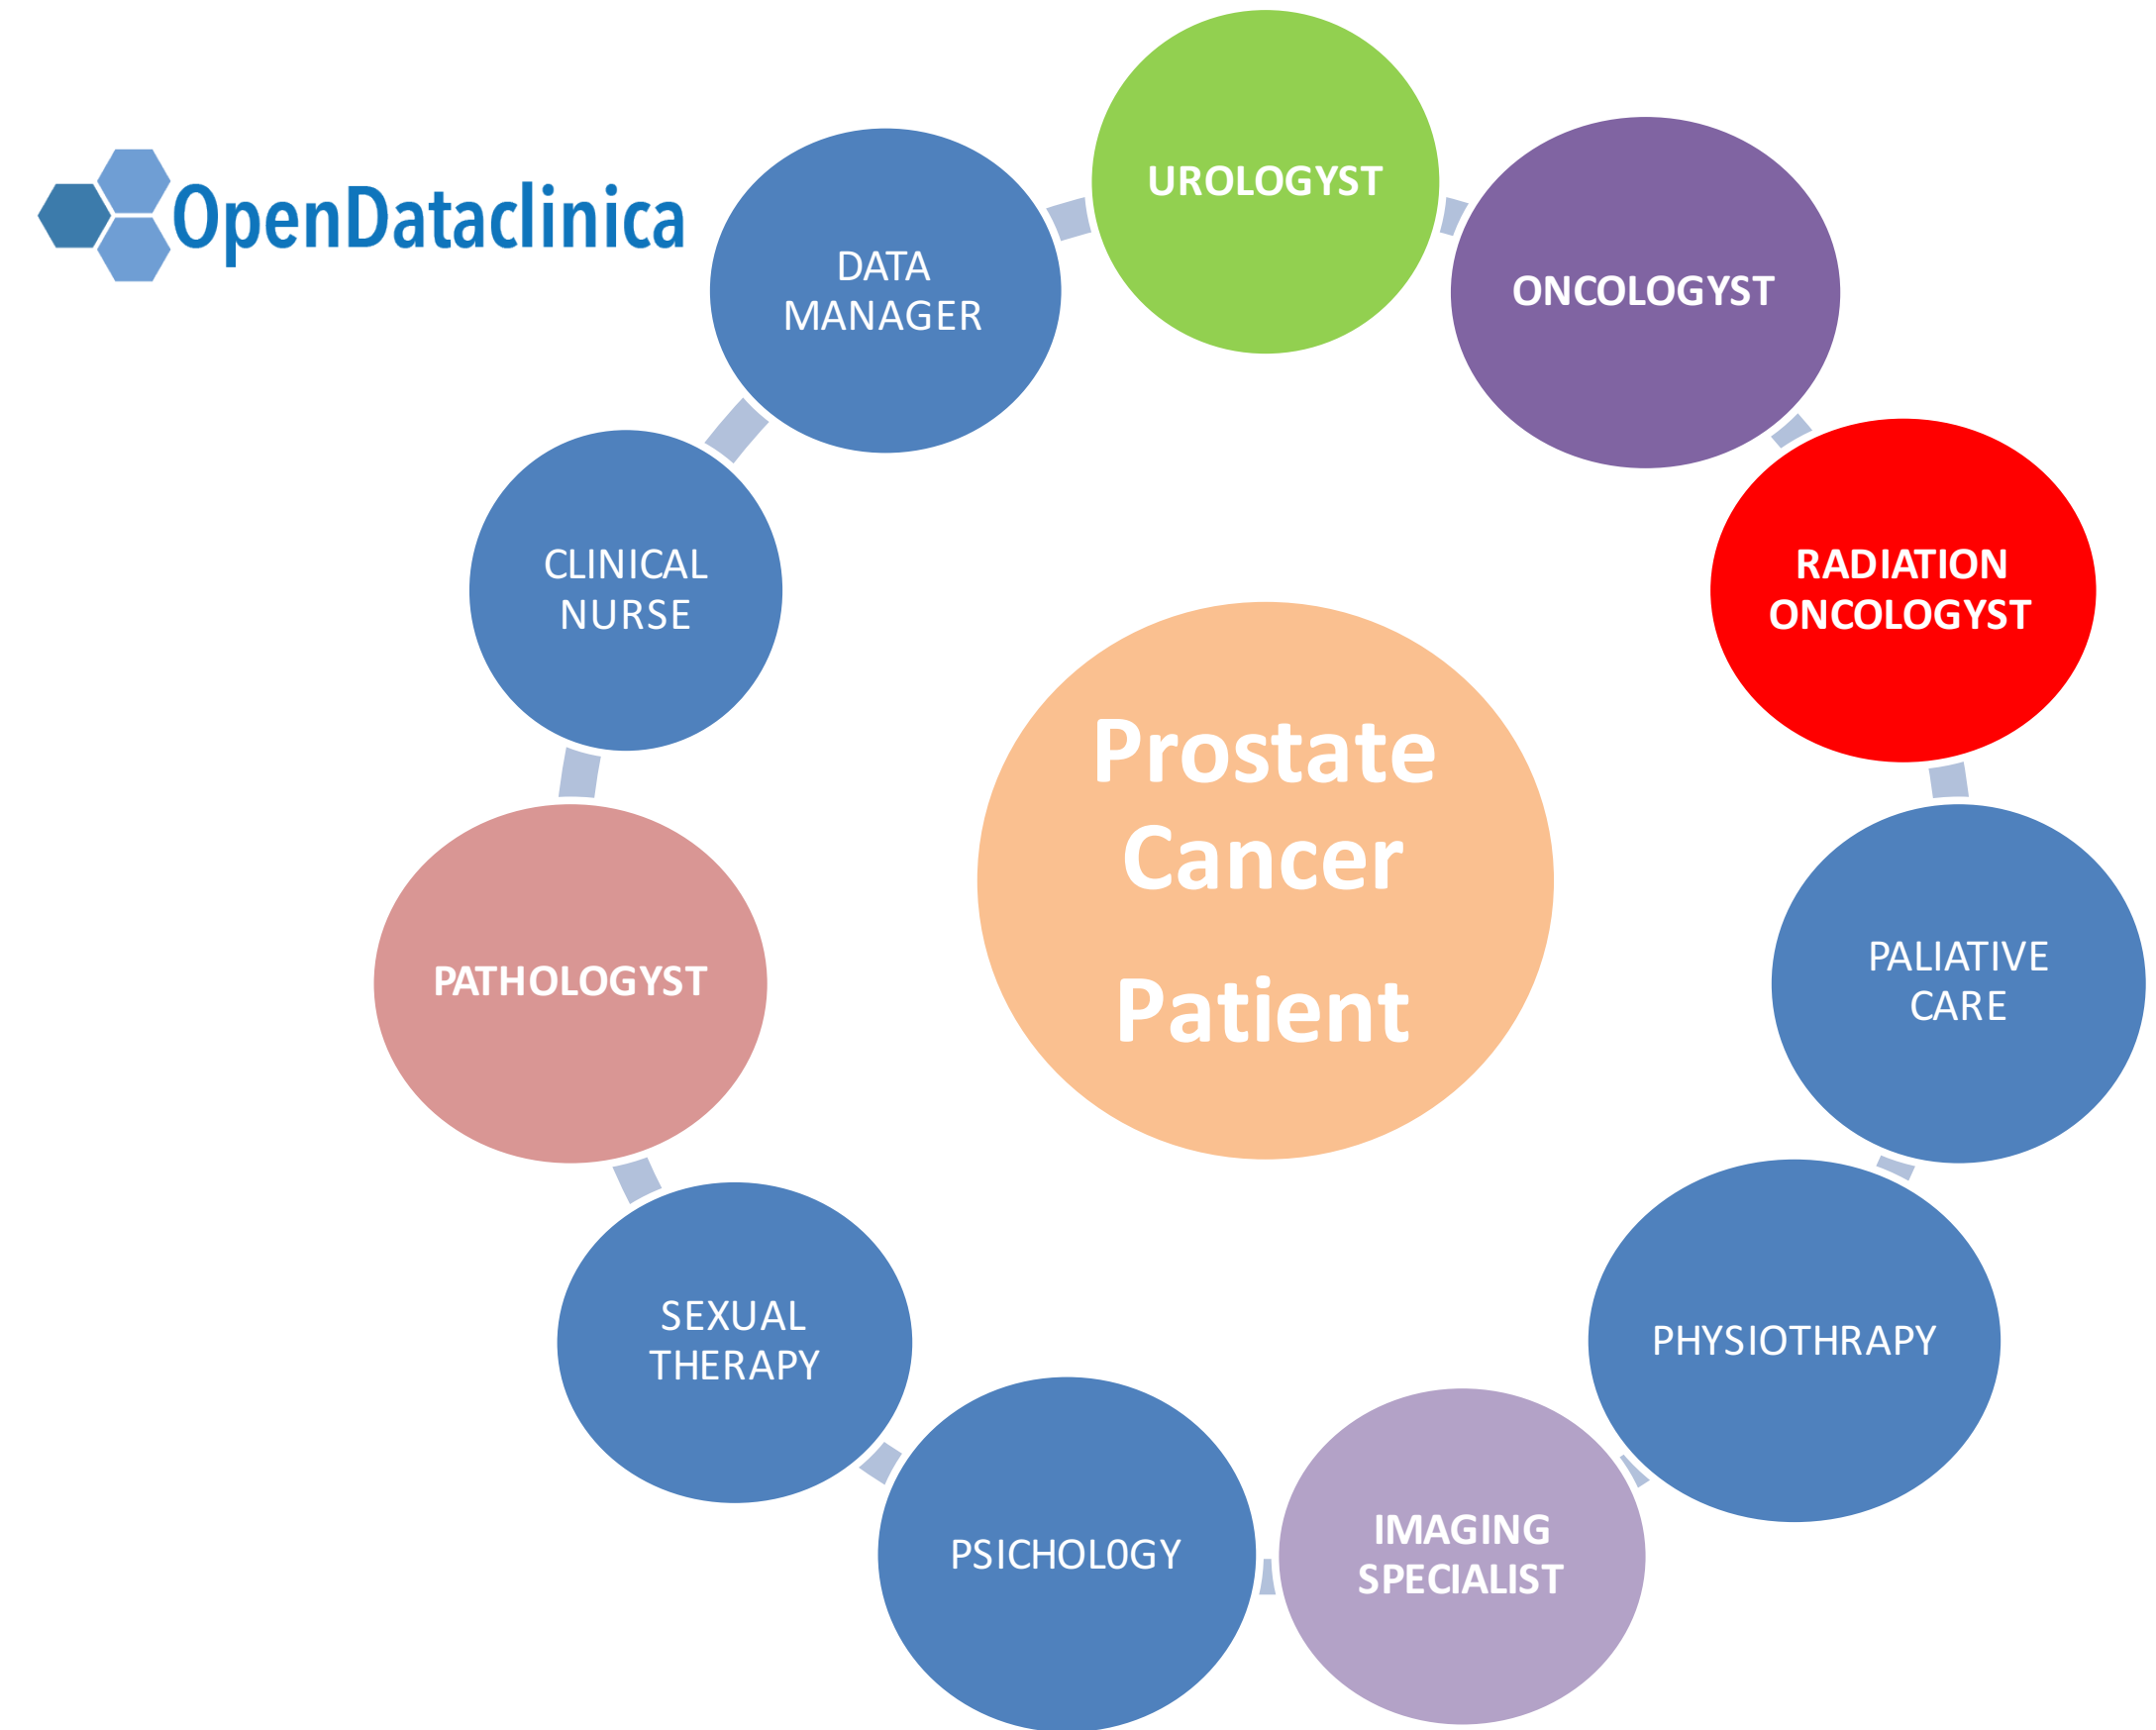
OpenDataclinica

UROLOGYST

ONCOLOGYST

RADIATION ONCOLOGYST

PALIATIVE CARE

PHYSIOTHRAPY

IMAGING SPECIALIST

PSICHOLOGY

SEXUAL THERAPY

PATHOLOGYST

CLINICAL NURSE

DATA MANAGER

Prostate Cancer

Patient